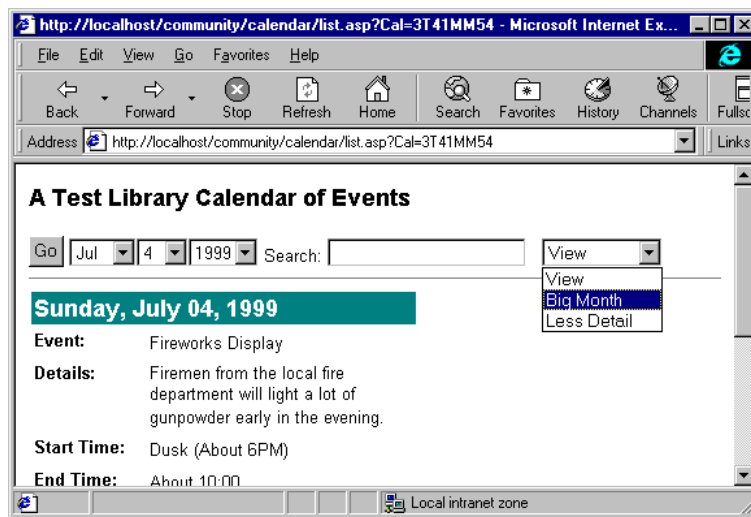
http://localhost/community/calendar/list.asp?Cal=3T41MM54 - Microsoft Internet Ex...

File Edit View Go Favorites Help

Back Forward Stop Refresh Home Search Favorites History Channels Fullsc

Address http://localhost/community/calendar/list.asp?Cal=3T41MM54 Links

A Test Library Calendar of Events

Go Jul 4 1999 Search: View

View
Big Month
Less Detail

Sunday, July 04, 1999

| Event: | Fireworks Display |
|---|---|
| Details: | Firemen from the local fire department will light a lot of gunpowder early in the evening. |
| Start Time: | Dusk (About 6PM) |
| End Time: | About 10:00 |

Local intranet zone